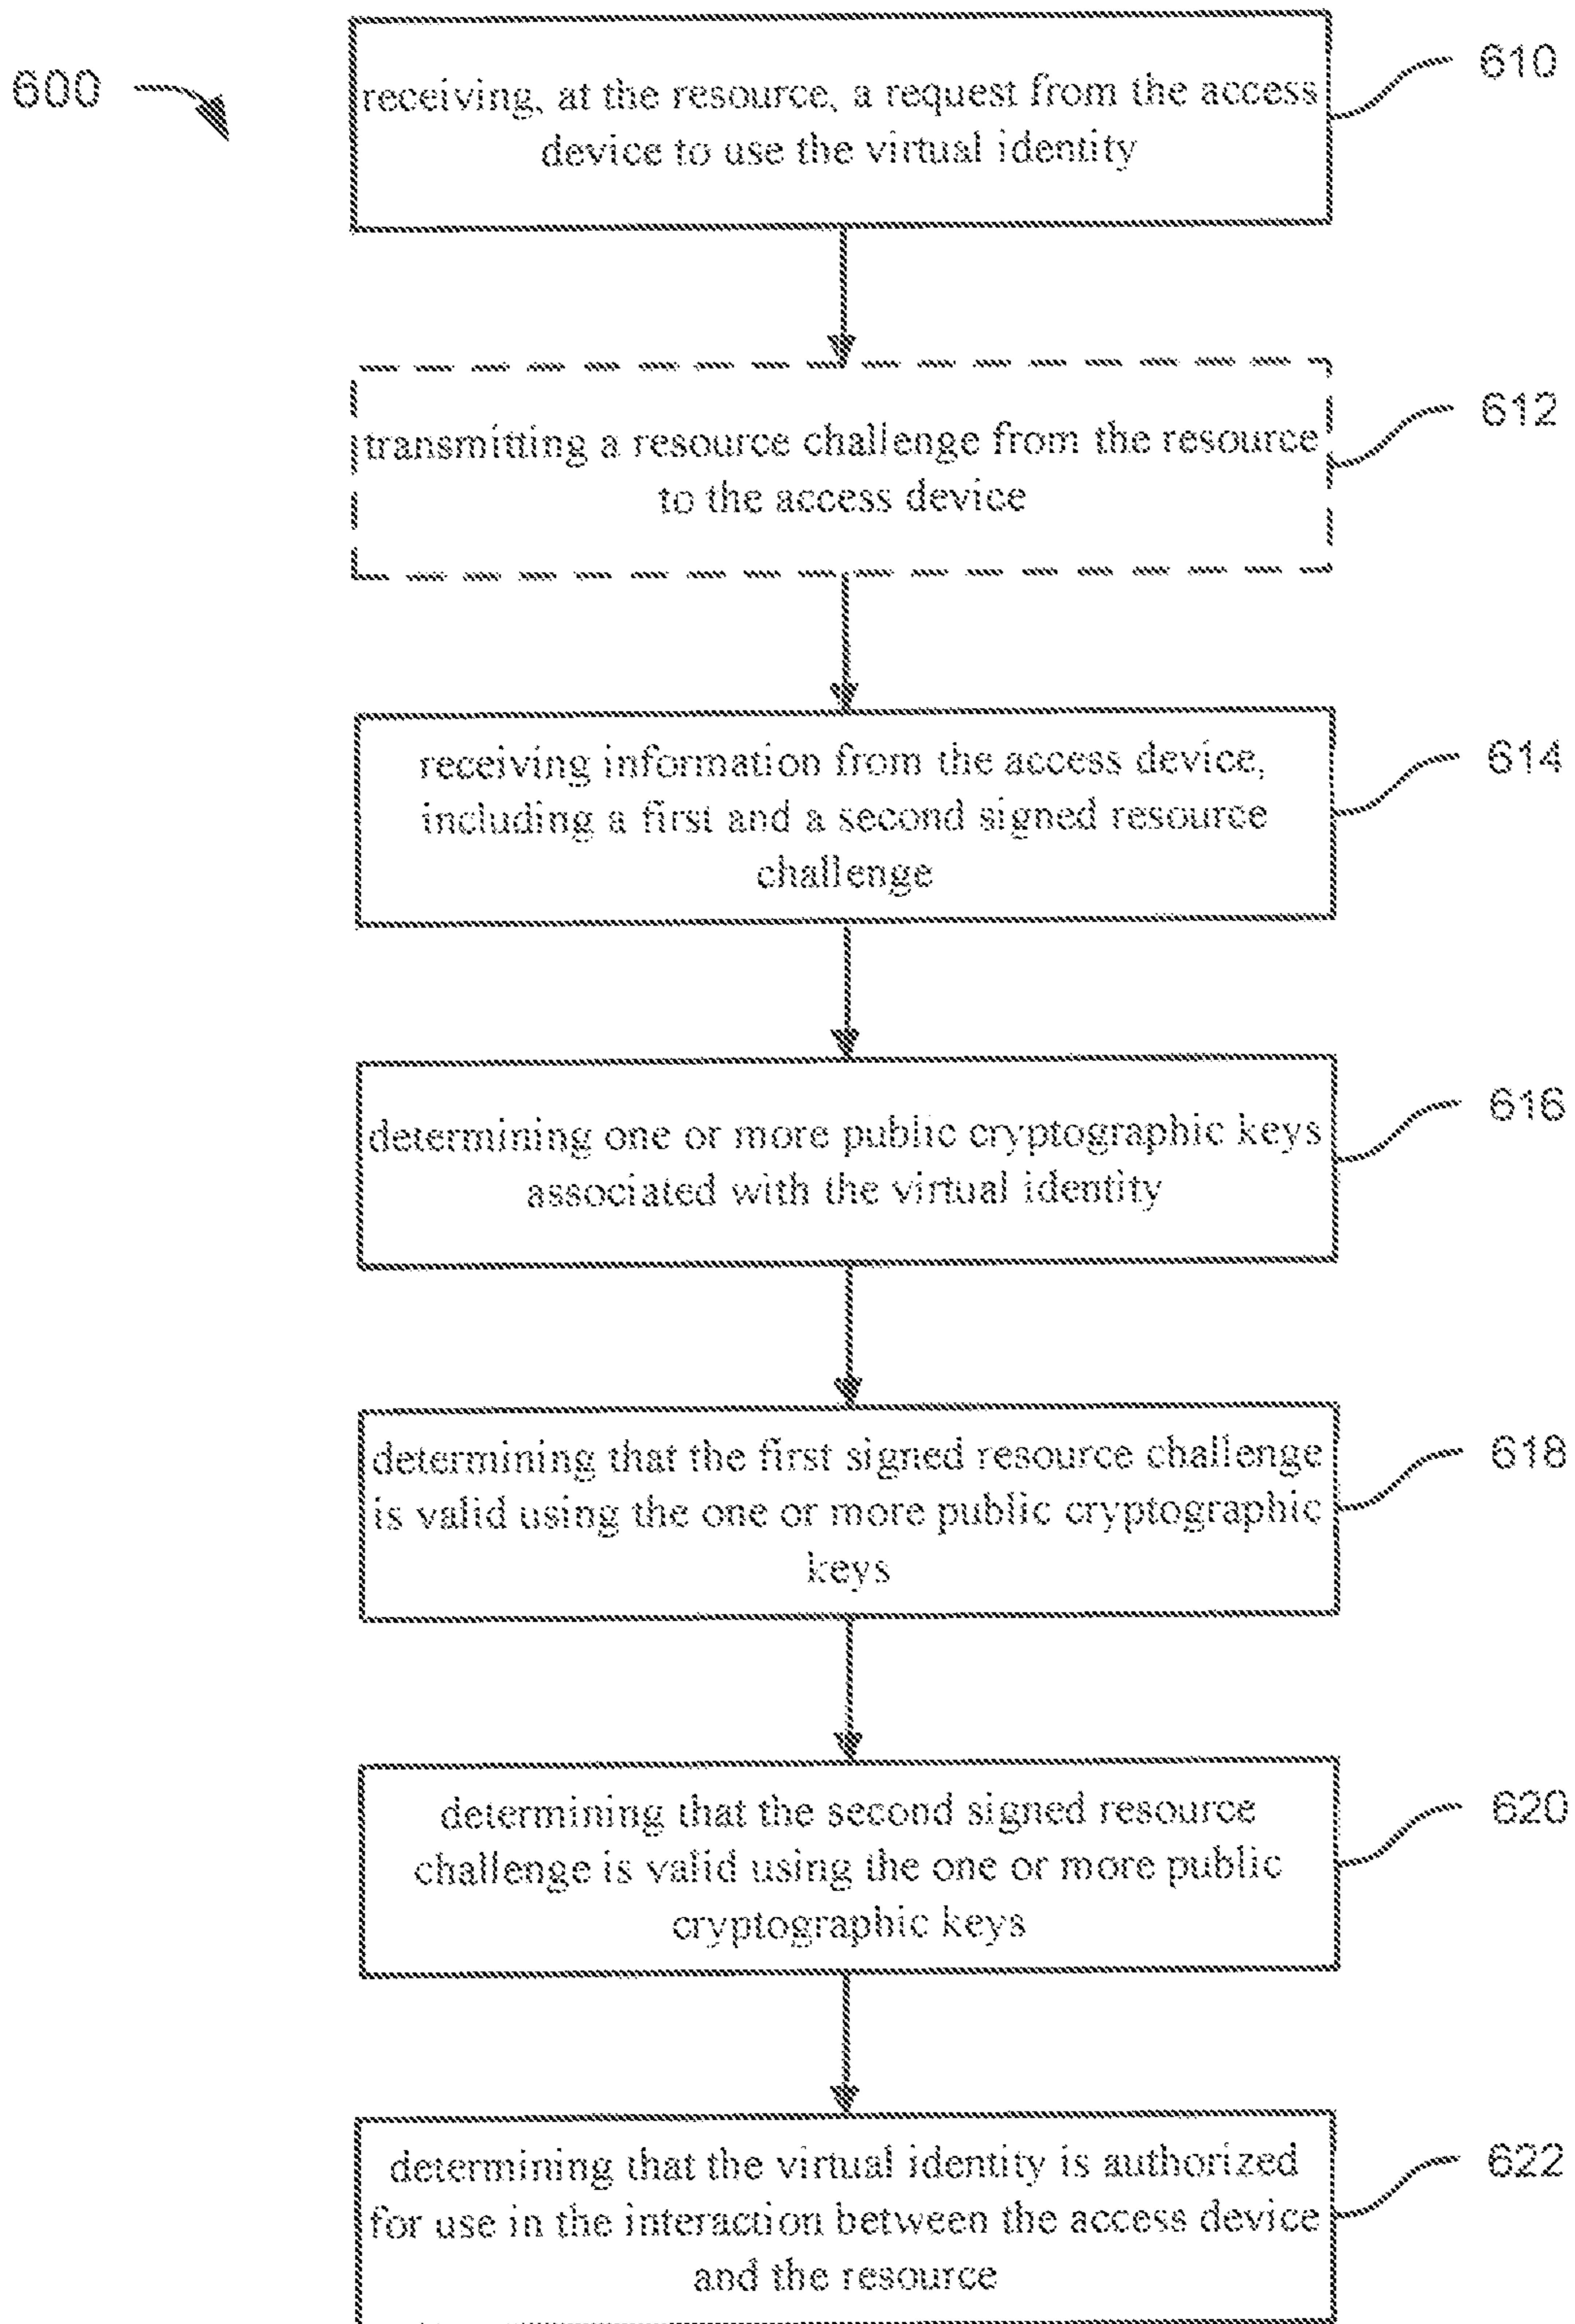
600

receiving, at the resource, a request from the access device to use the virtual identity

610

transmitting a resource challenge from the resource to the access device

612

receiving information from the access device, including a first and a second signed resource challenge

614

determining one or more public cryptographic keys associated with the virtual identity

616

determining that the first signed resource challenge is valid using the one or more public cryptographic keys

618

determining that the second signed resource challenge is valid using the one or more public cryptographic keys

620

determining that the virtual identity is authorized for use in the interaction between the access device and the resource

622